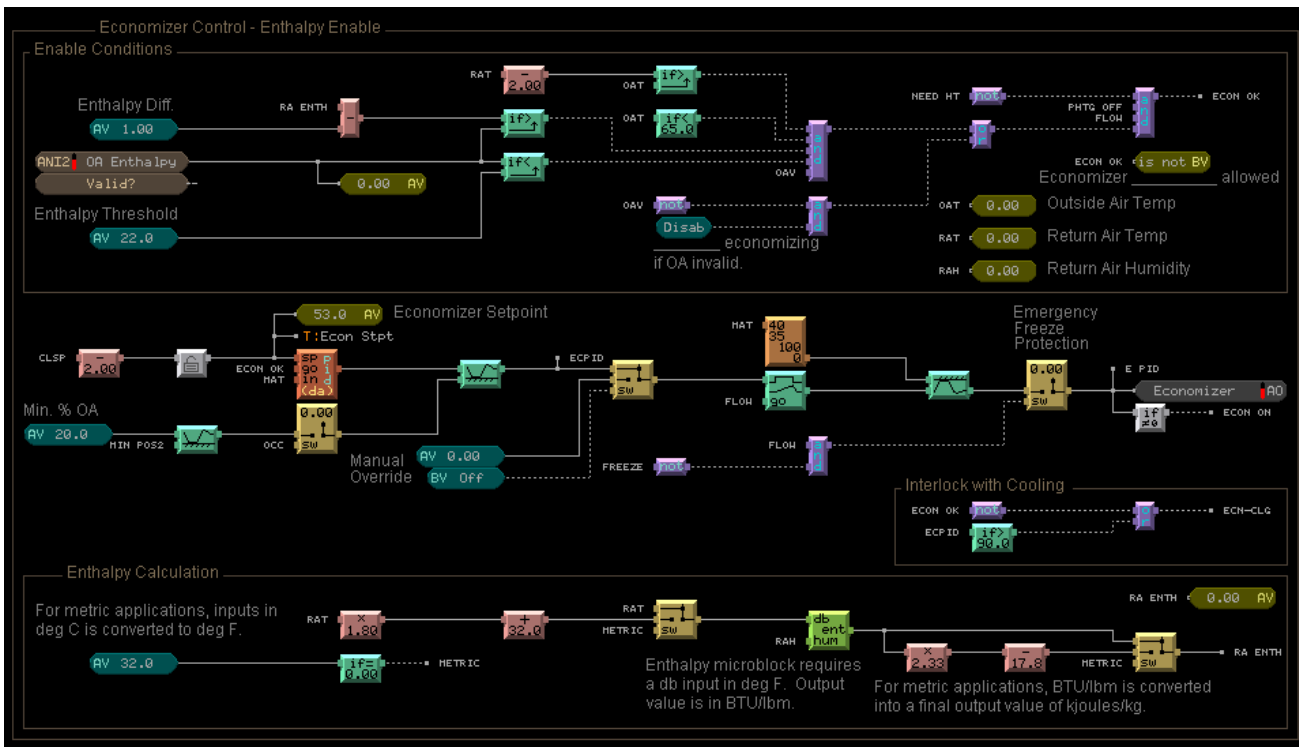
Economizer Control - Enthalpy Enable

Enable Conditions

RAT
$-$
2.00
if>
OAT
Enthalpy Diff.
RA ENTH
AV 1.00
if>
OAT
if<
65.0
NEED HT
not
PHTG OFF
FLOW
ECON OK
ANI2 OA Enthalpy
Valid?
if<
and
OAV
or
0.00 AV
ECON OK
is not BV
Economizer allowed
Enthalpy Threshold
AV 22.0
OAV
not
and
Disab
economizing if OA invalid.
OAT
0.00
Outside Air Temp
RAT
0.00
Return Air Temp
RAH
0.00
Return Air Humidity

53.0 AV
Economizer Setpoint
T:Econ Stpt
CLSP
$-$
2.00
ECON OK
MAT
sp
go
in
(da)
p
i
d
ECPID
sw
MAT
40
35
100
0
Emergency Freeze Protection
0.00
E PID
Economizer
AO
FLOW
90
sw
if
≠0
ECON ON
Min. % OA
AV 20.0
MIN POS2
0.00
OCC
sw
Manual Override
AV 0.00
BV Off
FLOW
and
FREEZE
not

Interlock with Cooling
ECON OK
not
or
ECN-CLG
ECPID
if>
90.0

Enthalpy Calculation
For metric applications, inputs in deg C is converted to deg F.
RAT
×
1.80
+
32.0
RAT
METRIC
sw
db
ent
hum
RAH
RA ENTH
0.00 AV
×
2.33
$-$
17.8
METRIC
sw
RA ENTH
AV 32.0
if=
0.00
METRIC
Enthalpy microblock requires a db input in deg F. Output value is in BTU/lbm.
For metric applications, BTU/lbm is converted into a final output value of kjoules/kg.